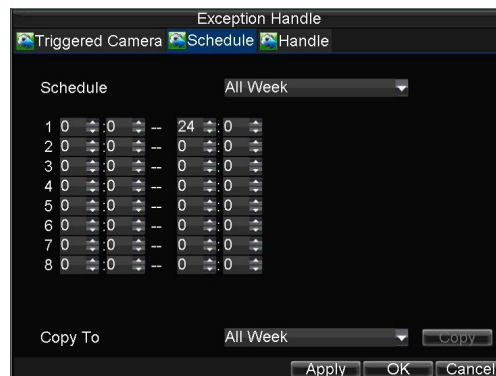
Exception Handle

Triggered Camera Schedule Handle

Schedule All Week

1 0 :0 -- 24 :0
2 0 :0 -- 0 :0
3 0 :0 -- 0 :0
4 0 :0 -- 0 :0
5 0 :0 -- 0 :0
6 0 :0 -- 0 :0
7 0 :0 -- 0 :0
8 0 :0 -- 0 :0

Copy To All Week Copy

Apply OK Cancel